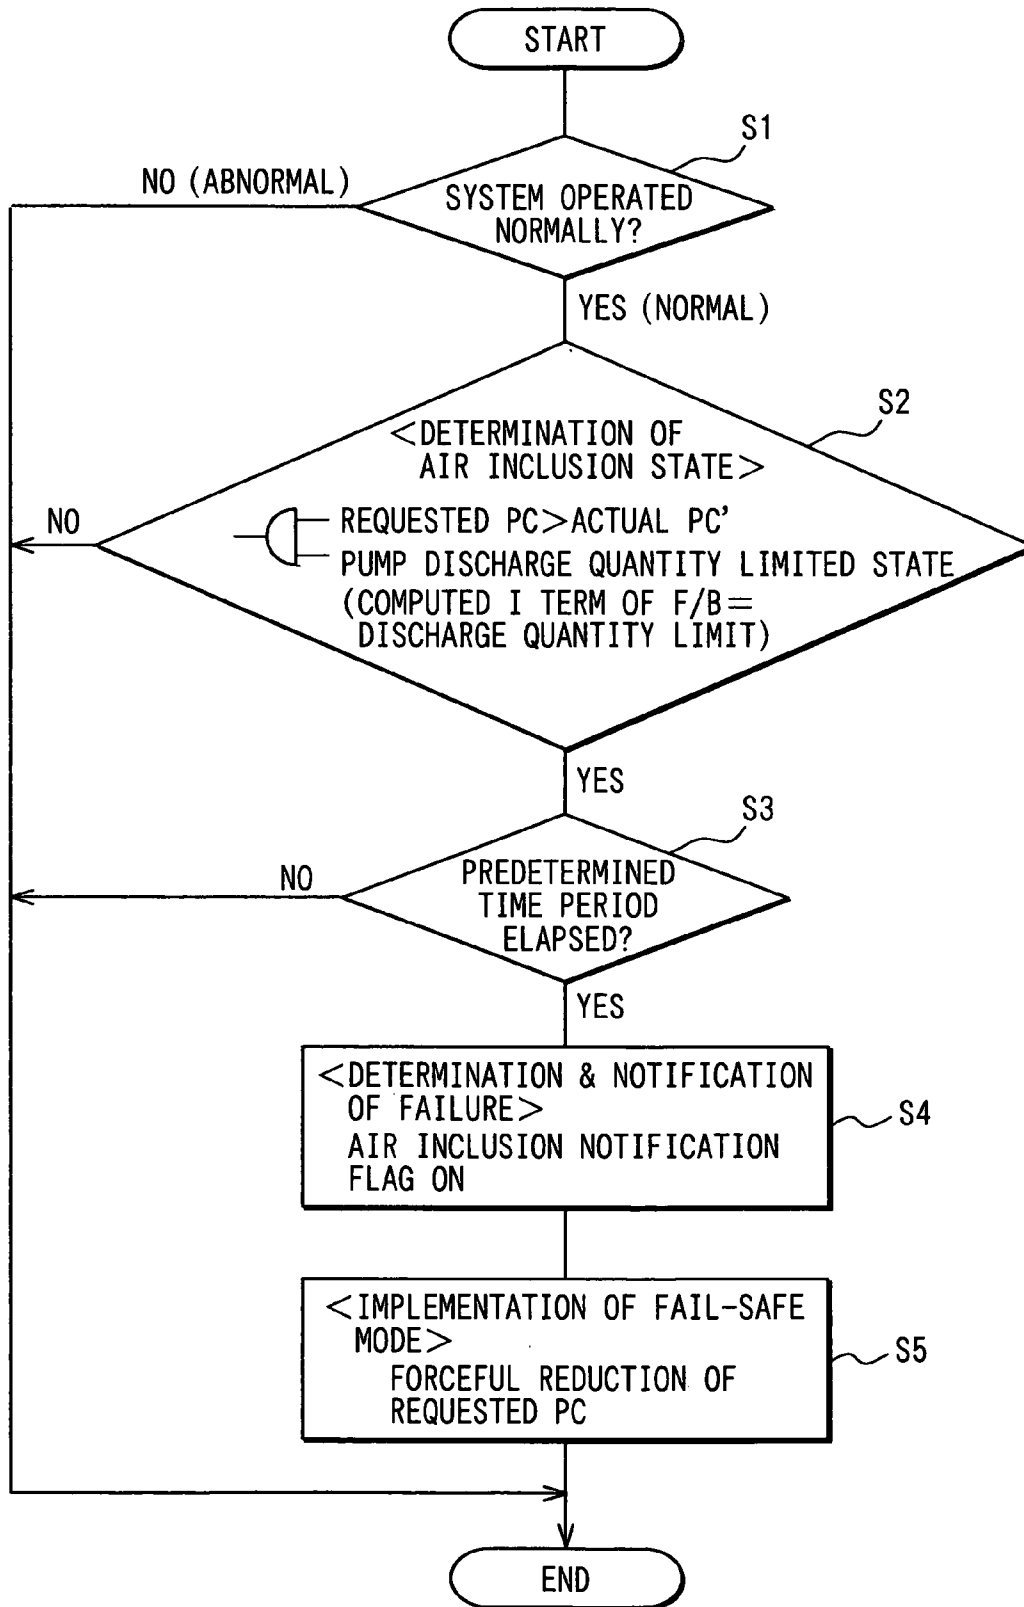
START

S1

NO (ABNORMAL)

SYSTEM OPERATED NORMALLY?

YES (NORMAL)

S2

<DETERMINATION OF AIR INCLUSION STATE>

NO

REQUESTED PC>ACTUAL PC'

PUMP DISCHARGE QUANTITY LIMITED STATE

(COMPUTED I TERM OF F/B= DISCHARGE QUANTITY LIMIT)

YES

S3

NO

PREDETERMINED TIME PERIOD ELAPSED?

YES

<DETERMINATION & NOTIFICATION OF FAILURE>
AIR INCLUSION NOTIFICATION FLAG ON

S4

<IMPLEMENTATION OF FAIL-SAFE MODE>
FORCEFUL REDUCTION OF REQUESTED PC

S5

END